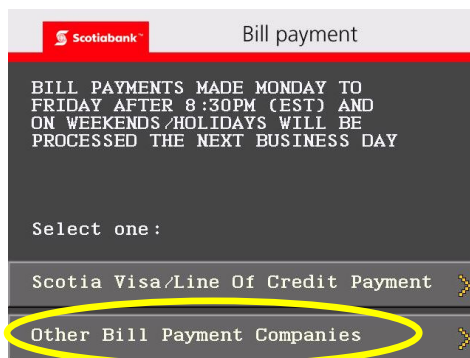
Scotiabank™

Bill payment

BILL PAYMENTS MADE MONDAY TO FRIDAY AFTER 8:30PM (EST) AND ON WEEKENDS/HOLIDAYS WILL BE PROCESSED THE NEXT BUSINESS DAY

Select one:

Scotia Visa/Line Of Credit Payment

Other Bill Payment Companies